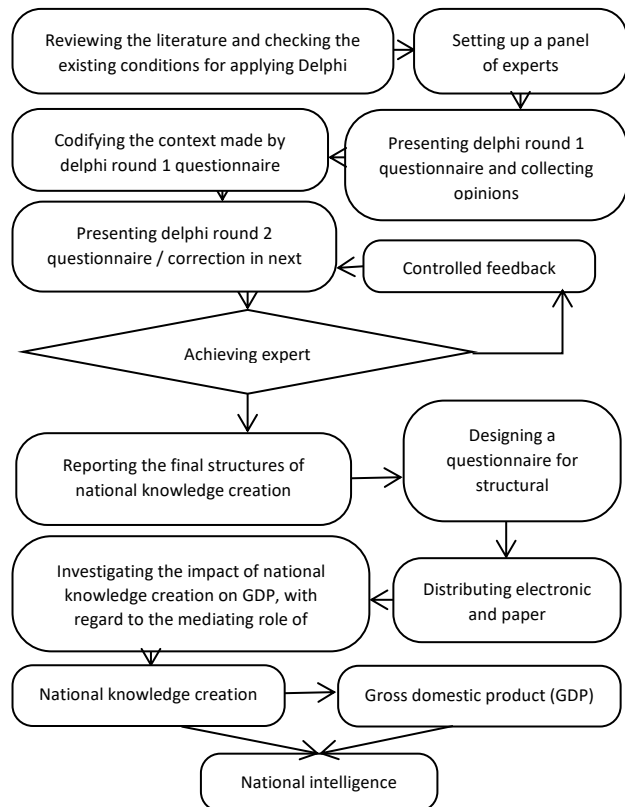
Reviewing the literature and checking the existing conditions for applying Delphi

Setting up a panel of experts

Presenting delphi round 1 questionnaire and collecting opinions

Codifying the context made by delphi round 1 questionnaire

Presenting delphi round 2 questionnaire / correction in next

Controlled feedback

Achieving expert

Reporting the final structures of national knowledge creation

Designing a questionnaire for structural

Distributing electronic and paper

Investigating the impact of national knowledge creation on GDP, with regard to the mediating role of

National knowledge creation

Gross domestic product (GDP)

National intelligence